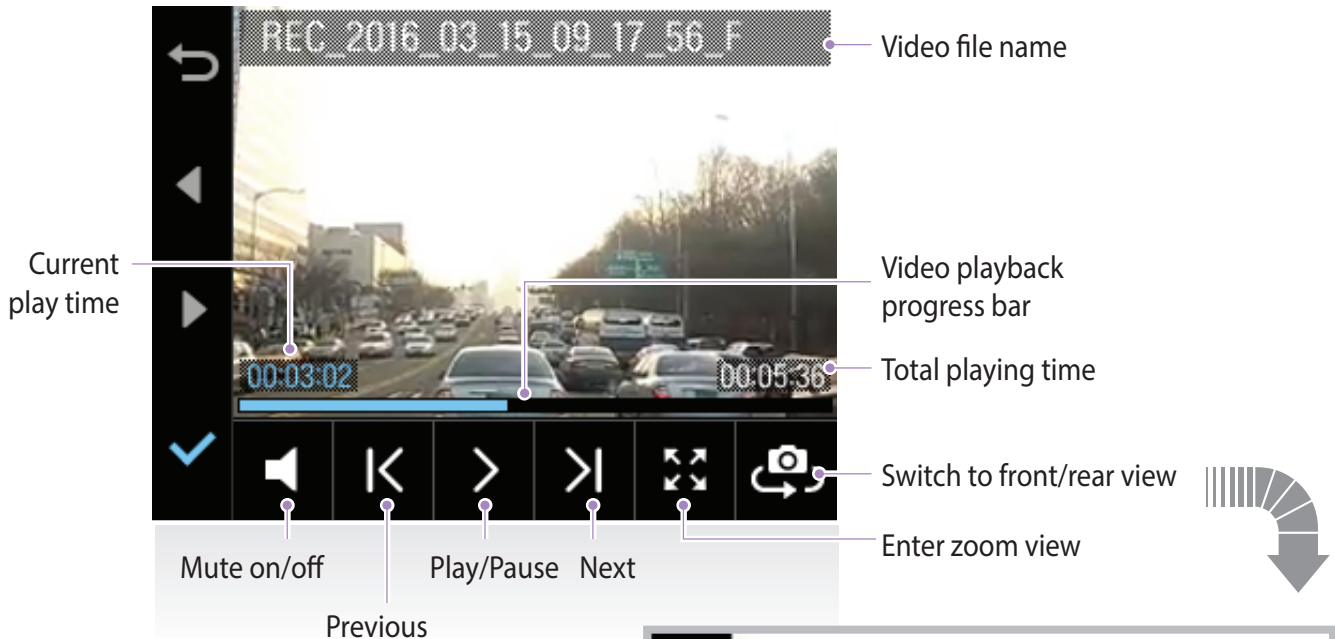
REC_2016_03_15_09_17_56_F

Video file name

Current play time

Video playback progress bar

00:03:02

00:05:36

Total playing time

Switch to front/rear view

Enter zoom view

Mute on/off

Previous

Play/Pause

Next